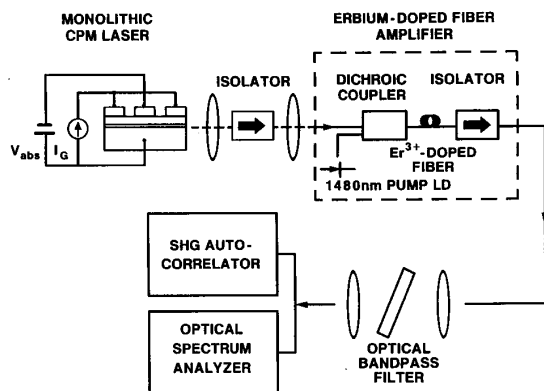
MONOLITHIC CPM LASER

ERBIUM-DOPED FIBER AMPLIFIER

ISOLATOR

DICHROIC COUPLER

ISOLATOR

$V_{abs}$

$I_G$

$Er^{3+}$-DOPED FIBER

1480nm PUMP LD

SHG AUTO-CORRELATOR

OPTICAL SPECTRUM ANALYZER

OPTICAL BANDPASS FILTER